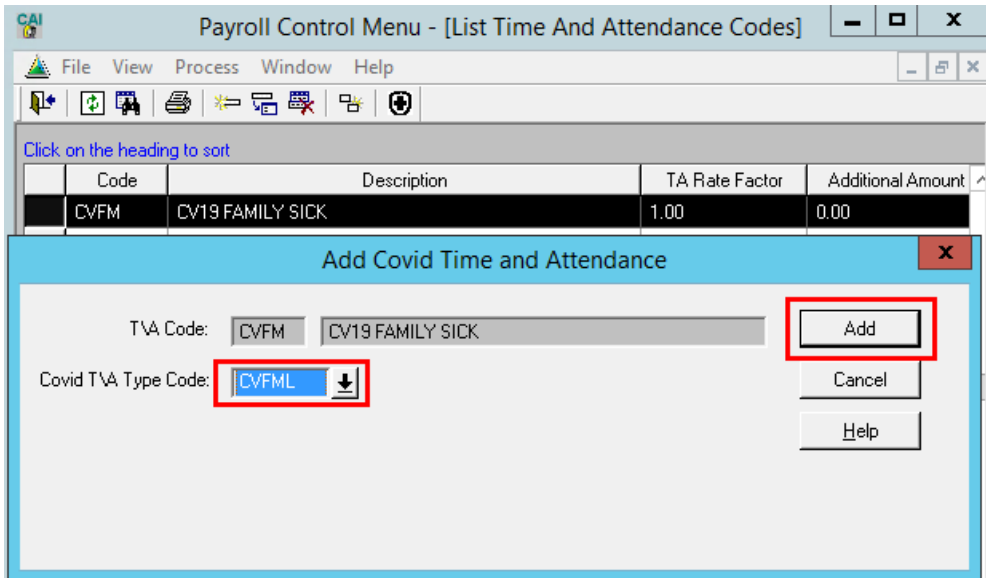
CAI

Payroll Control Menu - [List Time And Attendance Codes]

File View Process Window Help

Click on the heading to sort

| Code | Description | TA Rate Factor | Additional Amount |
|---|---|---|---|
| CVFM | CV19 FAMILY SICK | 1.00 | 0.00 |

Add Covid Time and Attendance

T\A Code: CVFM CV19 FAMILY SICK

Covid T\A Type Code: CVFML

Add

Cancel

Help